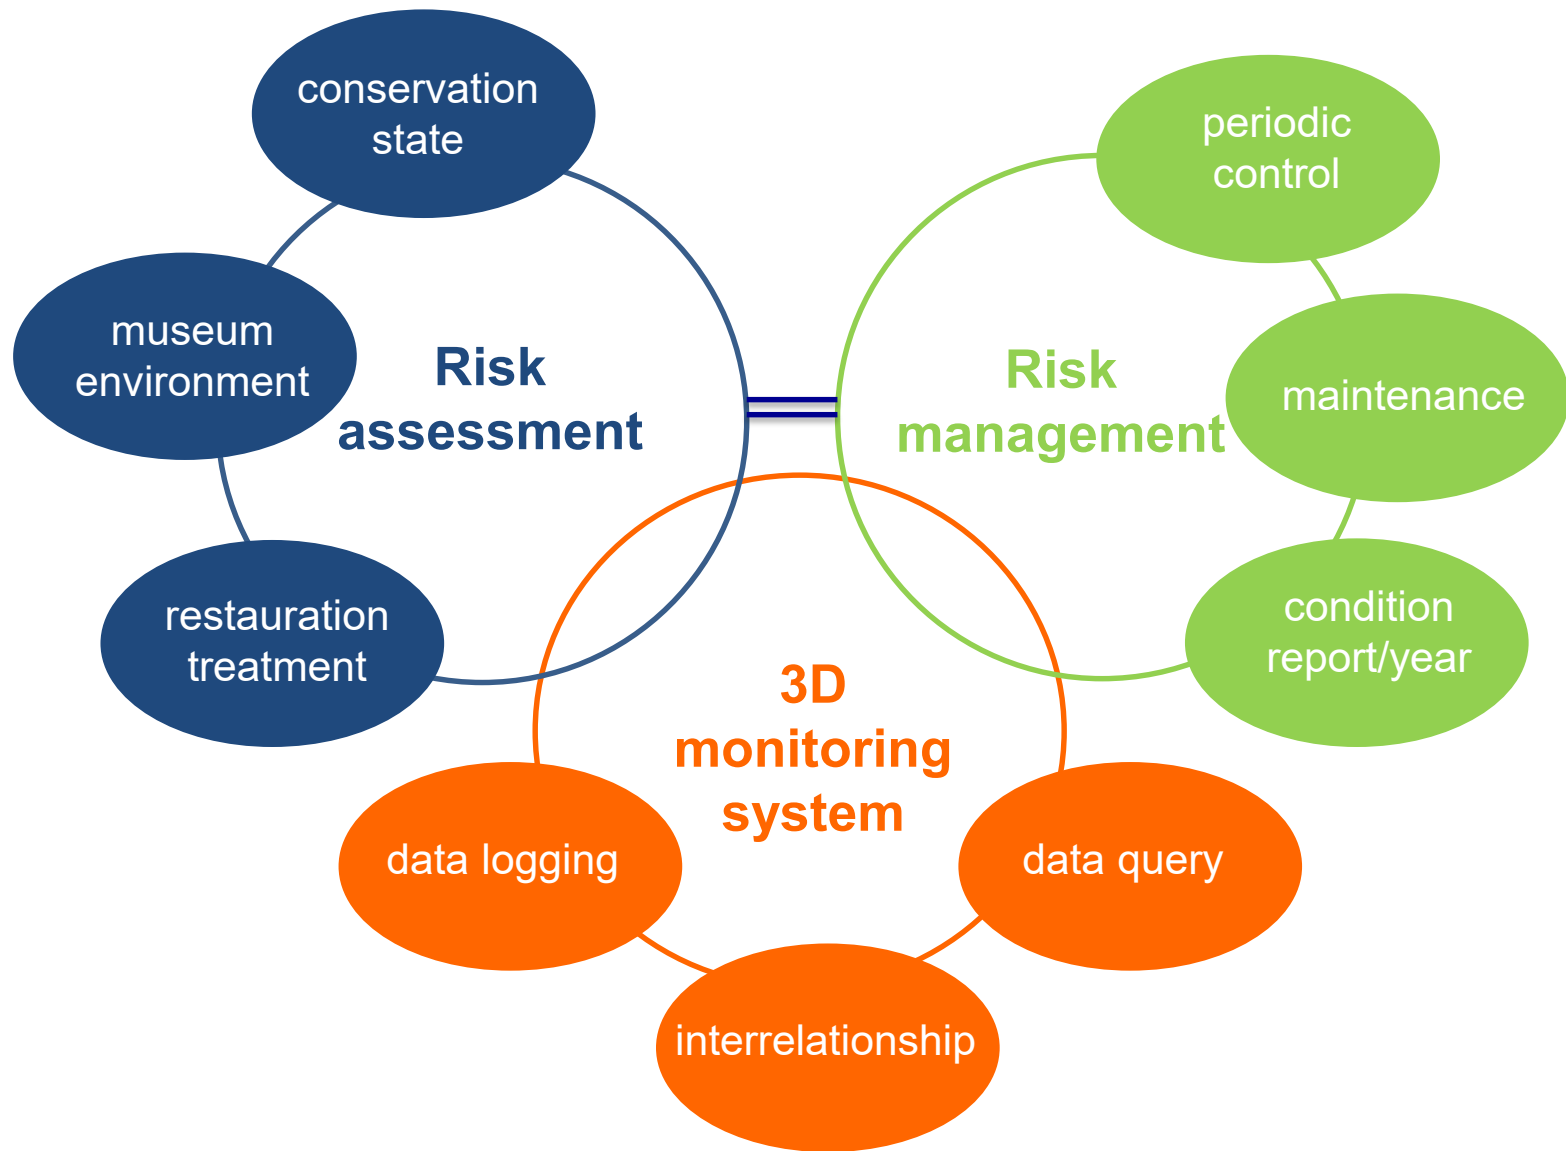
conservation state

museum environment

Risk assessment

restauration treatment

periodic control

maintenance

Risk management

condition report/year

3D monitoring system

data logging

data query

interrelationship